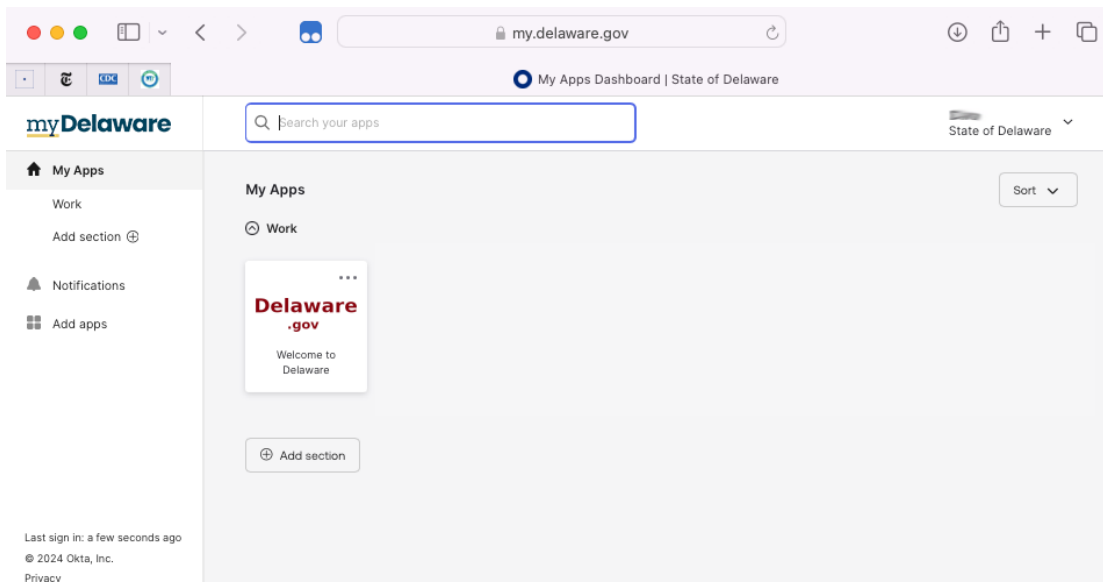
my.delaware.gov

CDC

My Apps Dashboard | State of Delaware

myDelaware

Search your apps

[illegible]
State of Delaware

My Apps

Work

Add section ⊕

Notifications

Add apps

My Apps

Sort

Work

...

Delaware
.gov

Welcome to Delaware

⊕ Add section

Last sign in: a few seconds ago

© 2024 Okta, Inc.

Privacy